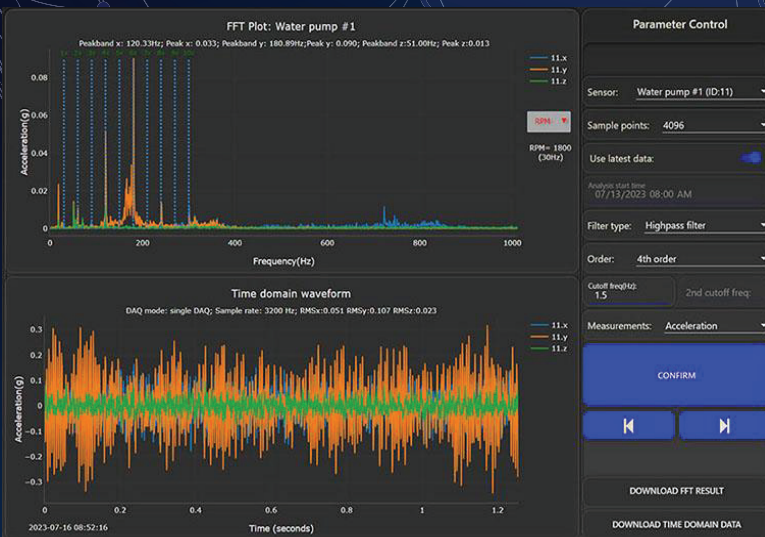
FFT Plot: Water pump #1

Peakband x: 120.33Hz; Peak x: 0.033; Peakband y: 180.89Hz;Peak y: 0.090; Peakband z:51.00Hz; Peak z:0.013

11.x
11.y
11.z

RPM

RPM= 1800 (30Hz)

Acceleration(g)

0.08
0.06
0.04
0.02
0

0
200
400
600
800
1000

Frequency(Hz)

Time domain waveform

DAQ mode: single DAQ; Sample rate: 3200 Hz; RMSx:0.051 RMSy:0.107 RMSz:0.023

11.x
11.y
11.z

Acceleration(g)

0.3
0.2
0.1
0
-0.1
-0.2
-0.3

0
0.2
0.4
0.6
0.8
1
1.2

2023-07-16 08:52:16

Time (seconds)

Parameter Control

Sensor: Water pump #1 (ID:11)

Sample points: 4096

Use latest data:

Analysis start time
07/13/2023 08:00 AM

Filter type: Highpass filter

Order: 4th order

Cutoff freq(Hz):
1.5

2nd cutoff freq:

Measurements: Acceleration

CONFIRM

DOWNLOAD FFT RESULT

DOWNLOAD TIME DOMAIN DATA